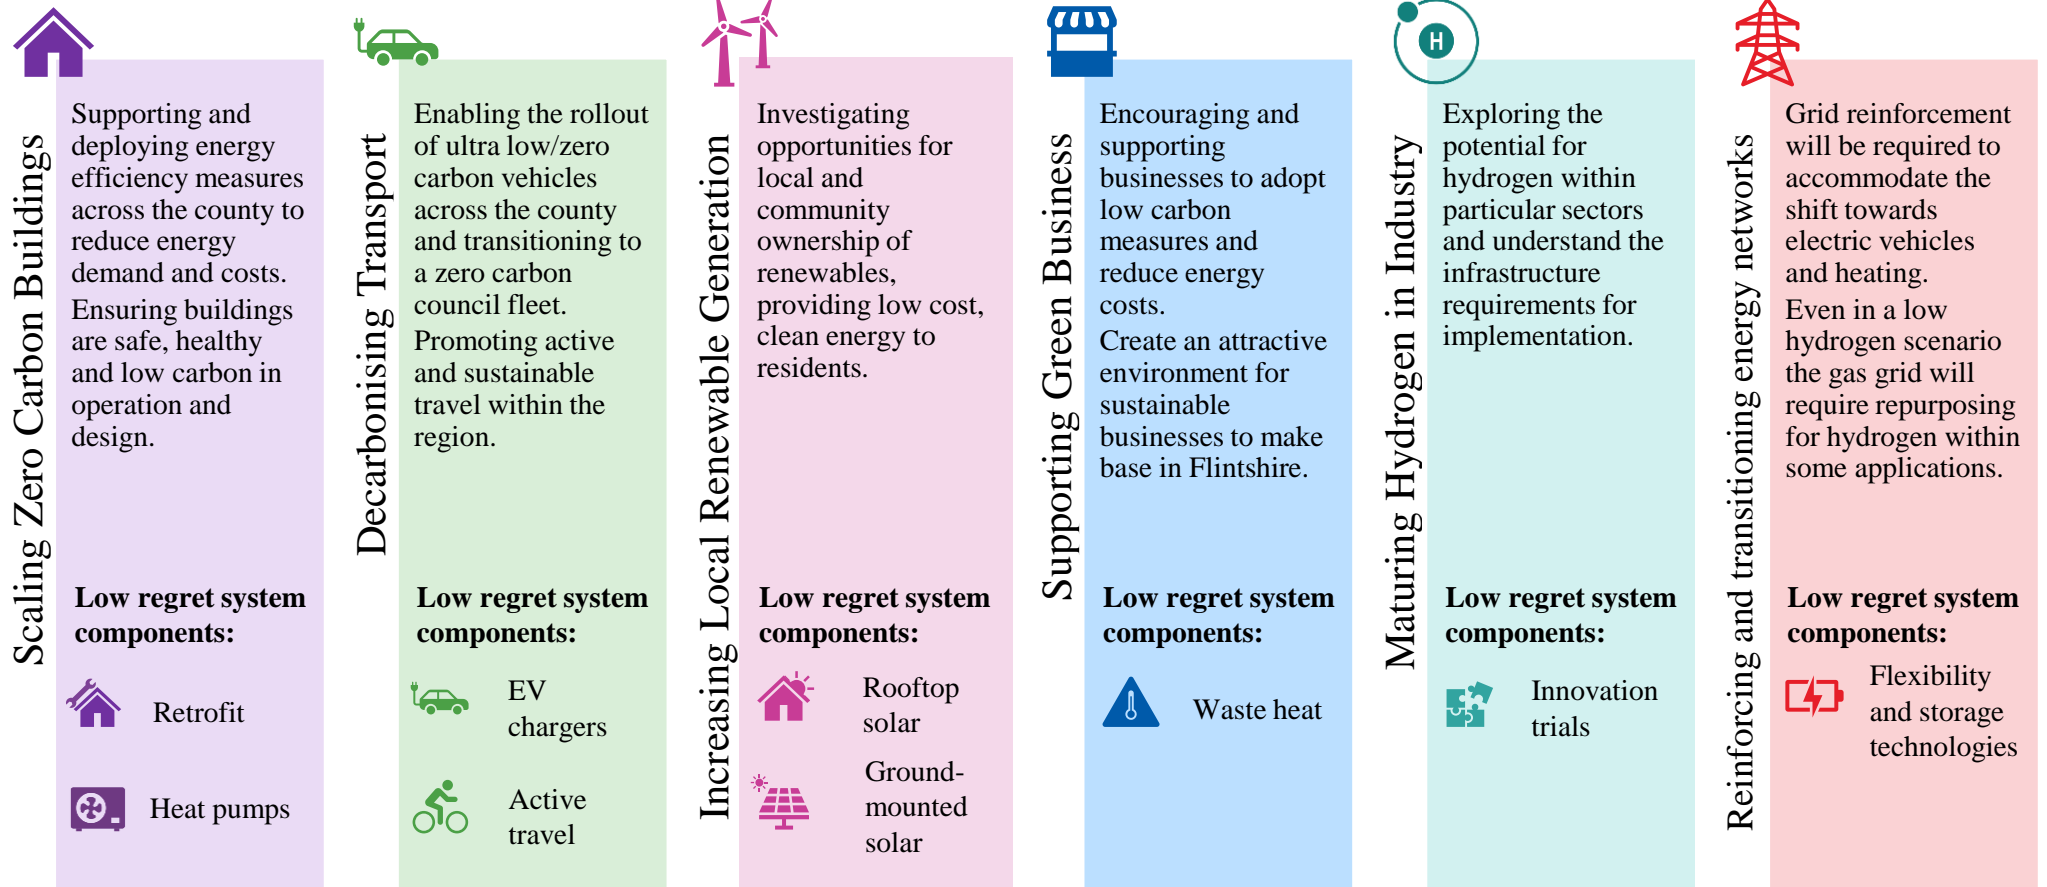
Scaling Zero Carbon Buildings

Supporting and deploying energy efficiency measures across the county to reduce energy demand and costs.

Ensuring buildings are safe, healthy and low carbon in operation and design.

**Low regret system components:**

Retrofit

Heat pumps

Decarbonising Transport

Enabling the rollout of ultra low/zero carbon vehicles across the county and transitioning to a zero carbon council fleet.

Promoting active and sustainable travel within the region.

**Low regret system components:**

EV chargers

Active travel

Increasing Local Renewable Generation

Investigating opportunities for local and community ownership of renewables, providing low cost, clean energy to residents.

**Low regret system components:**

Rooftop solar

Ground-mounted solar

Supporting Green Business

Encouraging and supporting businesses to adopt low carbon measures and reduce energy costs.

Create an attractive environment for sustainable businesses to make base in Flintshire.

**Low regret system components:**

Waste heat

Maturing Hydrogen in Industry

H

Exploring the potential for hydrogen within particular sectors and understand the infrastructure requirements for implementation.

**Low regret system components:**

Innovation trials

Reinforcing and transitioning energy networks

Grid reinforcement will be required to accommodate the shift towards electric vehicles and heating.

Even in a low hydrogen scenario the gas grid will require repurposing for hydrogen within some applications.

**Low regret system components:**

Flexibility and storage technologies